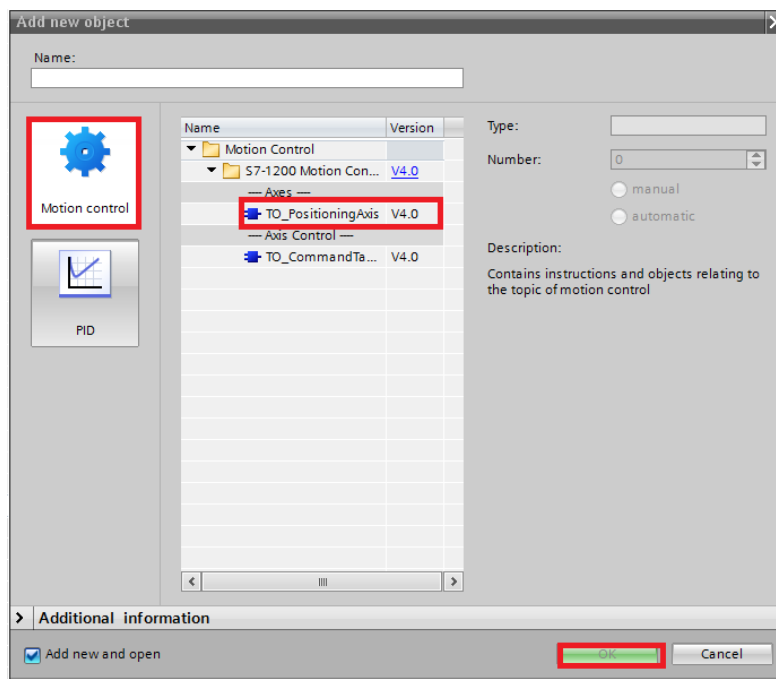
Add new object

Name:

Motion control

PID

| Name | Version |
|---|---|
| Motion Control | |
| S7-1200 Motion Con... | V4.0 |
| --- Axes --- | |
| TO_PositioningAxis | V4.0 |
| --- Axis Control --- | |
| TO_CommandTa... | V4.0 |

Type:

Number: 0

manual

automatic

Description:

Contains instructions and objects relating to the topic of motion control

> Additional information

Add new and open

OK

Cancel